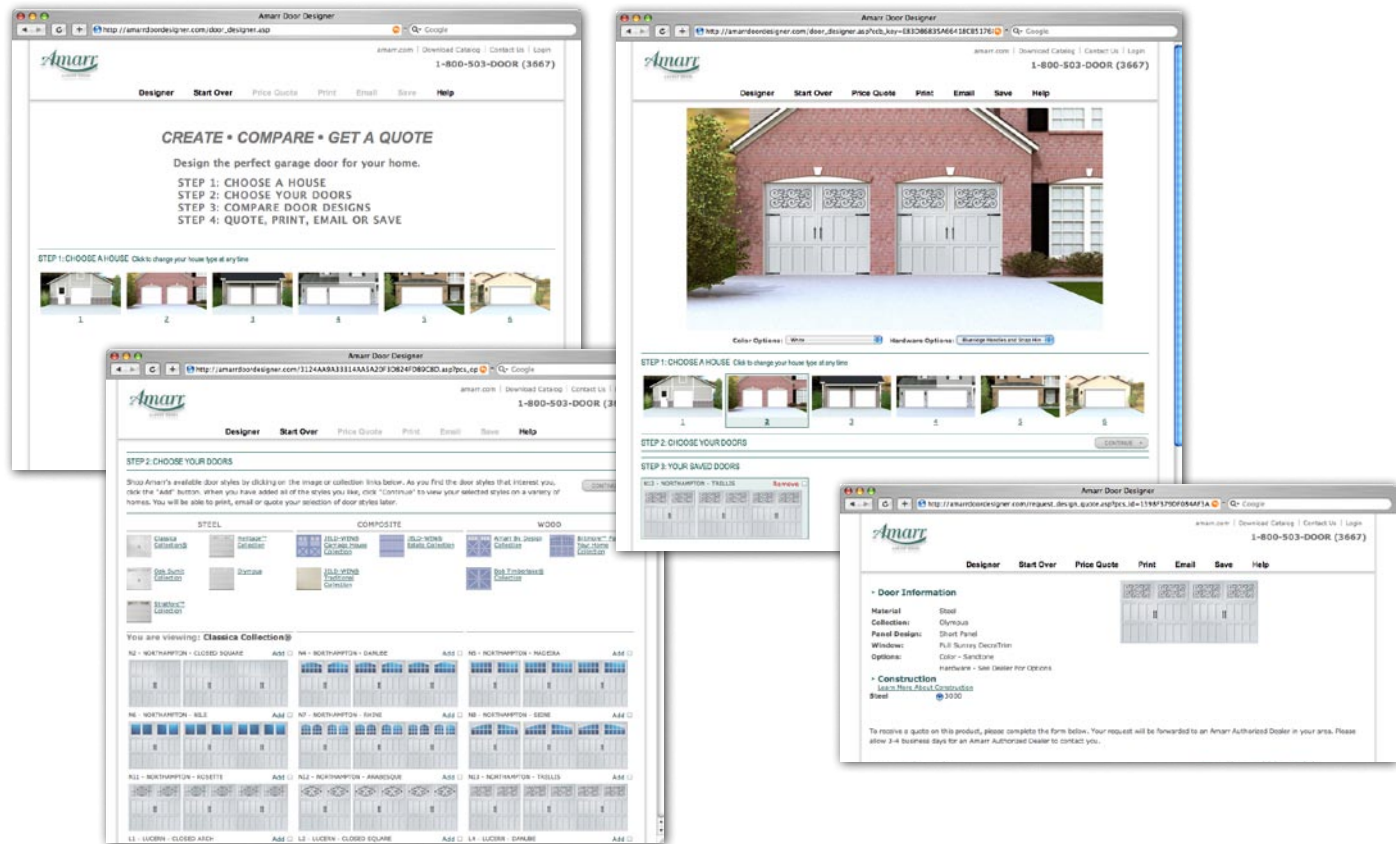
Amarr Door Designer

http://amarrdoordesigner.com/door_designer.asp

Google

Amarr

amarr.com | Download Catalog | Contact Us | Login

1-800-503-DOOR (3667)

Designer Start Over Price Quote Print Email Save Help

CREATE • COMPARE • GET A QUOTE

Design the perfect garage door for your home.

STEP 1: CHOOSE A HOUSE
STEP 2: CHOOSE YOUR DOORS
STEP 3: COMPARE DOOR DESIGNS
STEP 4: QUOTE, PRINT, EMAIL OR SAVE

STEP 1: CHOOSE A HOUSE Click to change your house type at any time

1 2 3 4 5 6

Amarr Door Designer

http://amarrdoordesigner.com/door_designer.asp?ccb_key=E83D8683SA6641BC85176

Google

Amarr

amarr.com | Download Catalog | Contact Us | Login

1-800-503-DOOR (3667)

Designer Start Over Price Quote Print Email Save Help

Color Options: White

Hardware Options: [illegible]

STEP 1: CHOOSE A HOUSE Click to change your house type at any time

1 2 3 4 5 6

STEP 2: CHOOSE YOUR DOORS

CONTINUE

STEP 3: YOUR SAVED DOORS

N13 - NORTHAMPTON - TRELLIS Remove

Amarr Door Designer

http://amarrdoordesigner.com/3124AA9A33314AA5A20F3D824FDB9C8D.asp?pcs_op

Google

Amarr

amarr.com | Download Catalog | Contact Us |

1-800-503-DOOR (3

Designer Start Over Price Quote Print Email Save Help

STEP 2: CHOOSE YOUR DOORS

Shop Amarr's available door styles by clicking on the image or collection links below. As you find the door styles that interest you, click the "Add" button. When you have added all of the styles you like, click "Continue" to view your selected styles on a variety of homes. You will be able to print, email or quote your selection of door styles later.

CONTI

STEEL

Classica Collection®

Heritage™ Collection

Oak Summit Collection

Olympus

Stratford™ Collection

COMPOSITE

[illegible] Carriage House Collection

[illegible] Estate Collection

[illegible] Traditional Collection

WOOD

Amarr By Design Collection

Bronzium™ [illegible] Your Home Collection

Oak Timberlane® Collection

You are viewing: Classica Collection®

N2 - NORTHAMPTON - CLOSED SQUARE Add

N4 - NORTHAMPTON - DANUBE Add

N5 - NORTHAMPTON - MADEIRA Add

N6 - NORTHAMPTON - NILE Add

N7 - NORTHAMPTON - RHINE Add

N8 - NORTHAMPTON - SEINE Add

N11 - NORTHAMPTON - ROSETTE Add

N12 - NORTHAMPTON - ARABESQUE Add

N13 - NORTHAMPTON - TRELLIS Add

L1 - LUCERN - CLOSED ARCH Add

L2 - LUCERN - CLOSED SQUARE Add

L4 - LUCERN - DANUBE Add

Amarr Door Designer

http://amarrdoordesigner.com/request_design_quote.asp?pcs_id=1598F579DF894AF3A

Google

Amarr

amarr.com | Download Catalog | Contact Us | Login

1-800-503-DOOR (3667)

Designer Start Over Price Quote Print Email Save Help

Door Information

Material: Steel
Collection: Olympus
Panel Design: Short Panel
Window: Full Sunray DecoTrim
Options: Color - Sandtone
Hardware - See Dealer For Options

Construction
Learn More About Construction
Steel 3030

To receive a quote on this product, please complete the form below. Your request will be forwarded to an Amarr Authorized Dealer in your area. Please allow 3-4 business days for an Amarr Authorized Dealer to contact you.